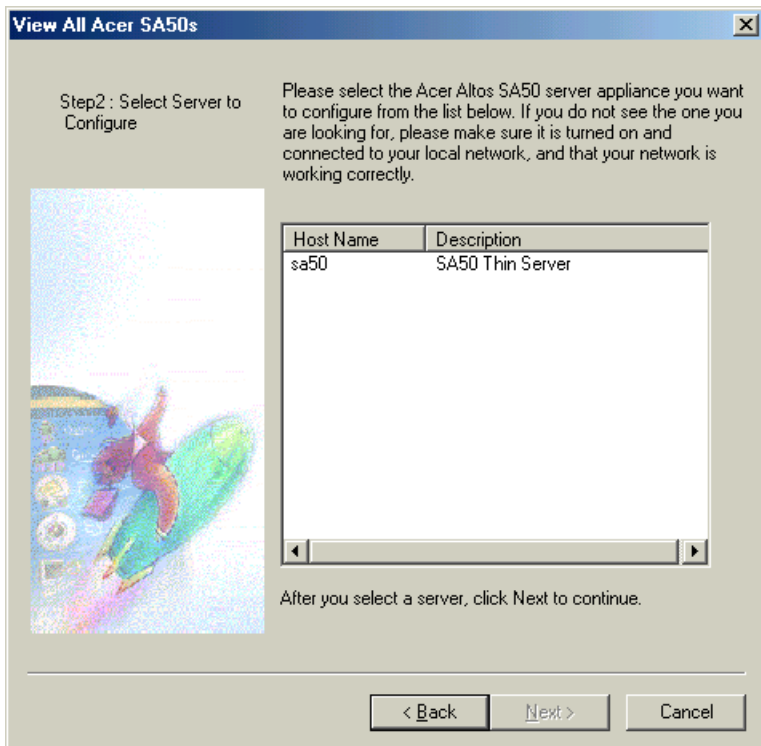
View All Acer SA50s

Step2 : Select Server to Configure

Please select the Acer Altos SA50 server appliance you want to configure from the list below. If you do not see the one you are looking for, please make sure it is turned on and connected to your local network, and that your network is working correctly.

| Host Name | Description |
|---|---|
| sa50 | SA50 Thin Server |

After you select a server, click Next to continue.

< Back
Next >
Cancel